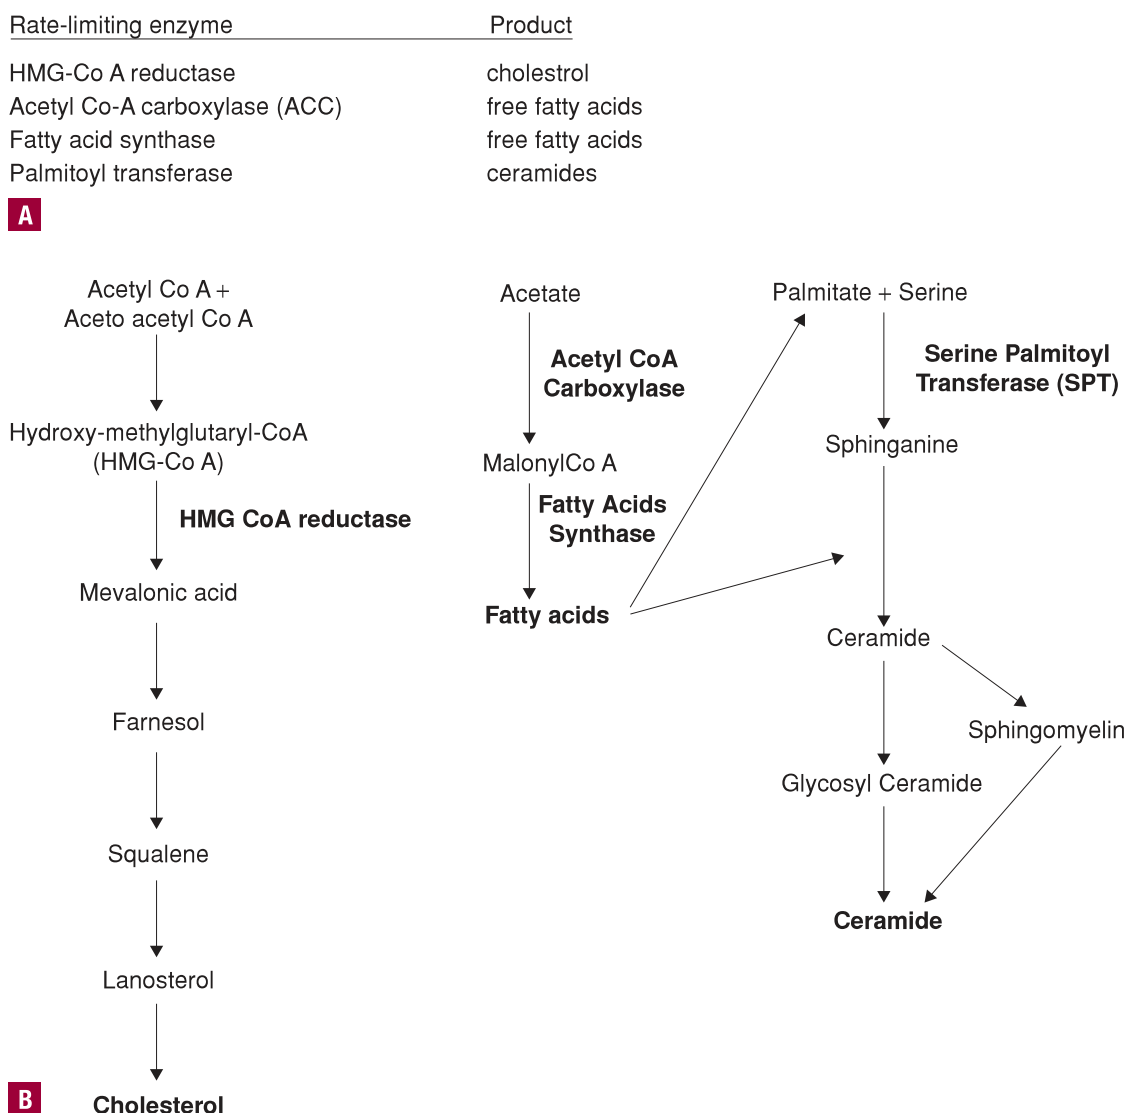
| Rate-limiting enzyme | Product |
|---|---|
| HMG-Co A reductase | cholestrol |
| Acetyl Co-A carboxylase (ACC) | free fatty acids |
| Fatty acid synthase | free fatty acids |
| Palmitoyl transferase | ceramides |

A

Acetyl Co A + Aceto acetyl Co A

Hydroxy-methylglutaryl-CoA (HMG-Co A)

HMG CoA reductase

Mevalonic acid

Farnesol

Squalene

Lanosterol

Cholesterol

Acetate

Acetyl CoA Carboxylase

MalonylCo A

Fatty Acids Synthase

Fatty acids

Palmitate + Serine

Serine Palmitoyl Transferase (SPT)

Sphinganine

Ceramide

Sphingomyelin

Glycosyl Ceramide

Ceramide

B